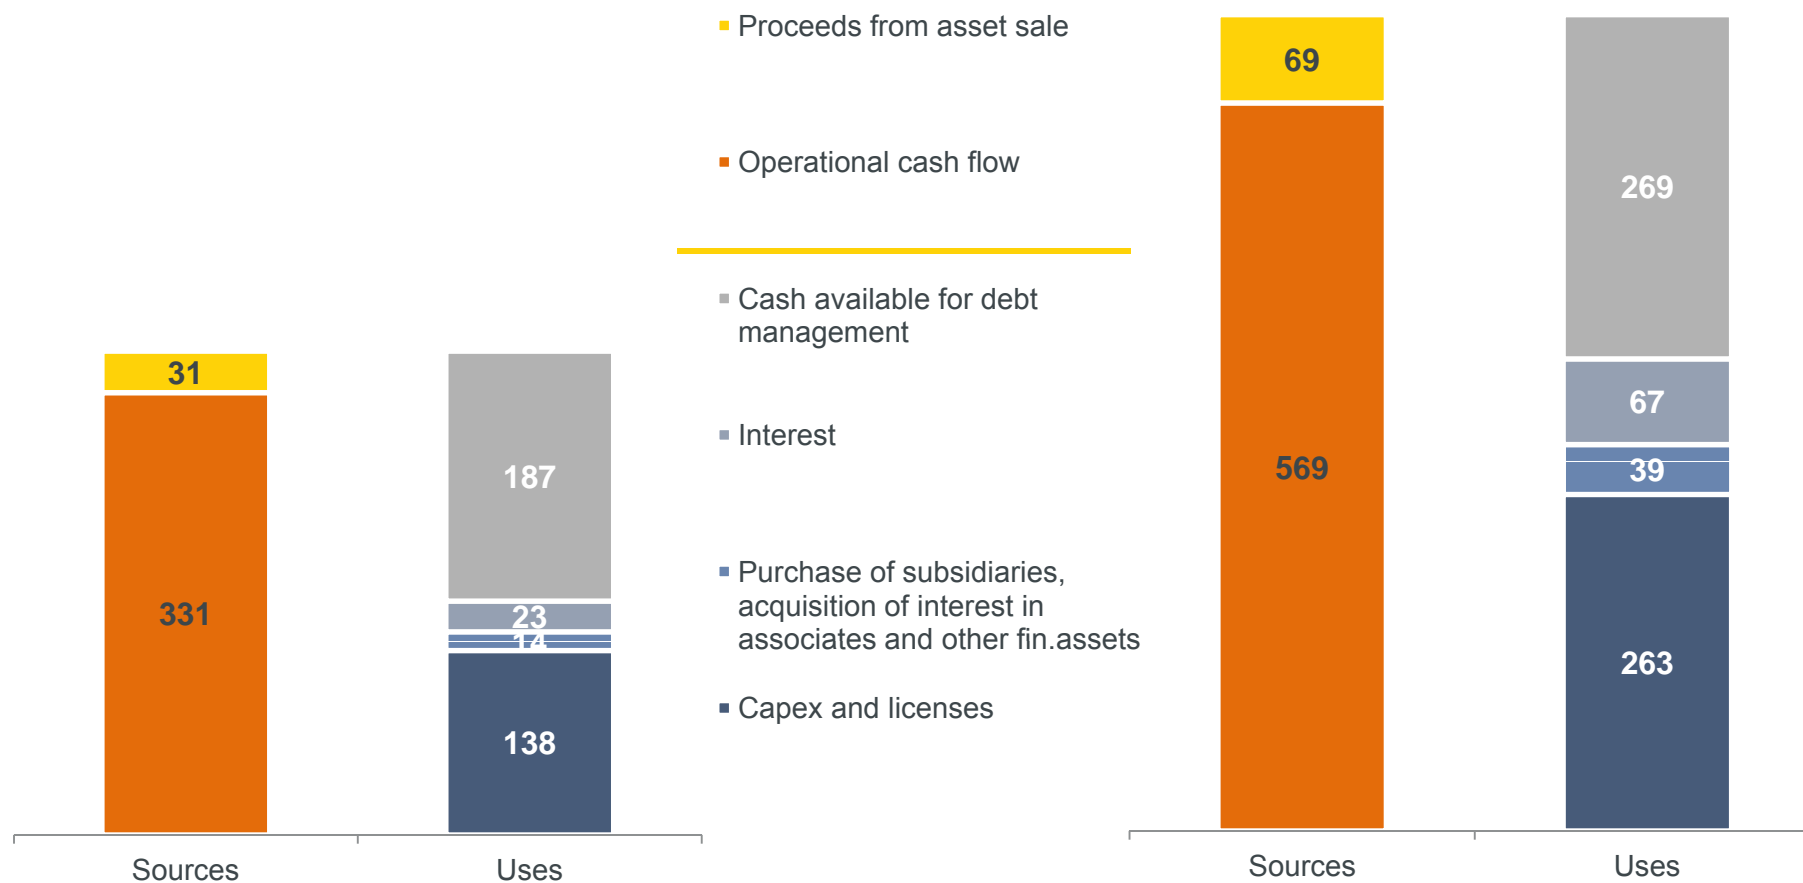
31

331

187

23

14

138

Sources

Uses

Proceeds from asset sale

Operational cash flow

Cash available for debt management

Interest

Purchase of subsidiaries, acquisition of interest in associates and other fin.assets

Capex and licenses

69

569

269

67

39

263

Sources

Uses